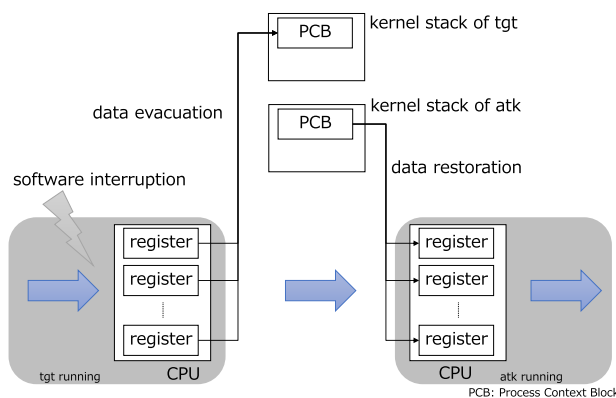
PCB

kernel stack of tgt

data evacuation

PCB

kernel stack of atk

data restoration

software interruption

register

register

register

CPU

tgt running

register

register

register

CPU

atk running

PCB: Process Context Block